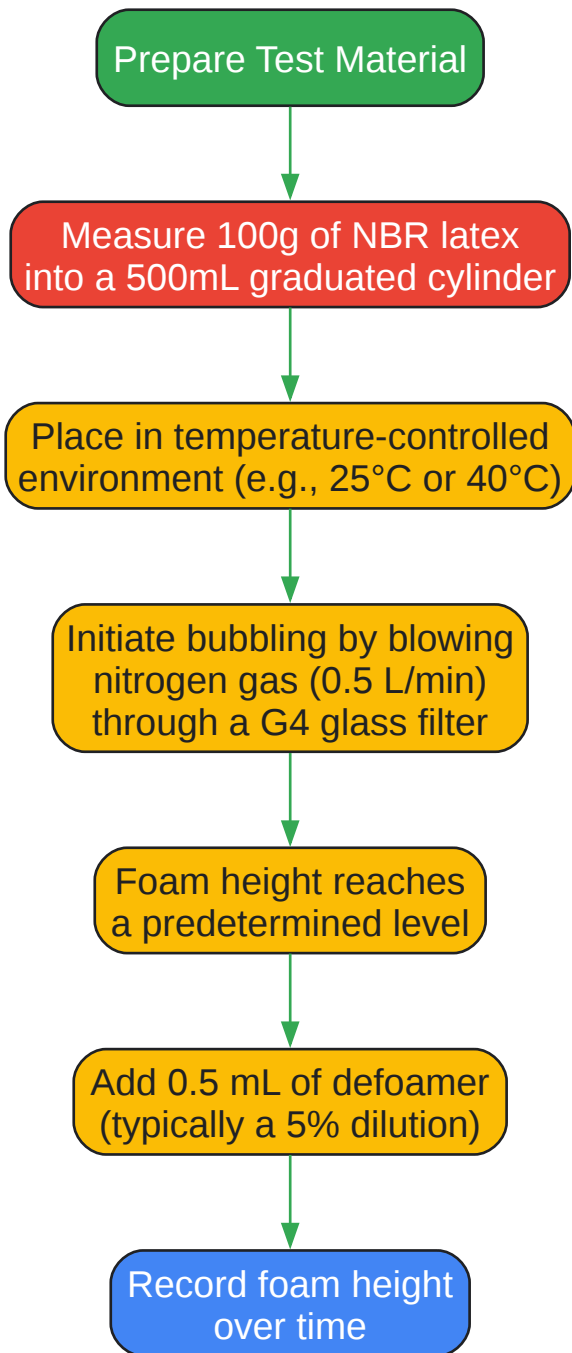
Prepare Test Material

Measure 100g of NBR latex into a 500mL graduated cylinder

Place in temperature-controlled environment (e.g., 25°C or 40°C)

Initiate bubbling by blowing nitrogen gas (0.5 L/min) through a G4 glass filter

Foam height reaches a predetermined level

Add 0.5 mL of defoamer (typically a 5% dilution)

Record foam height over time